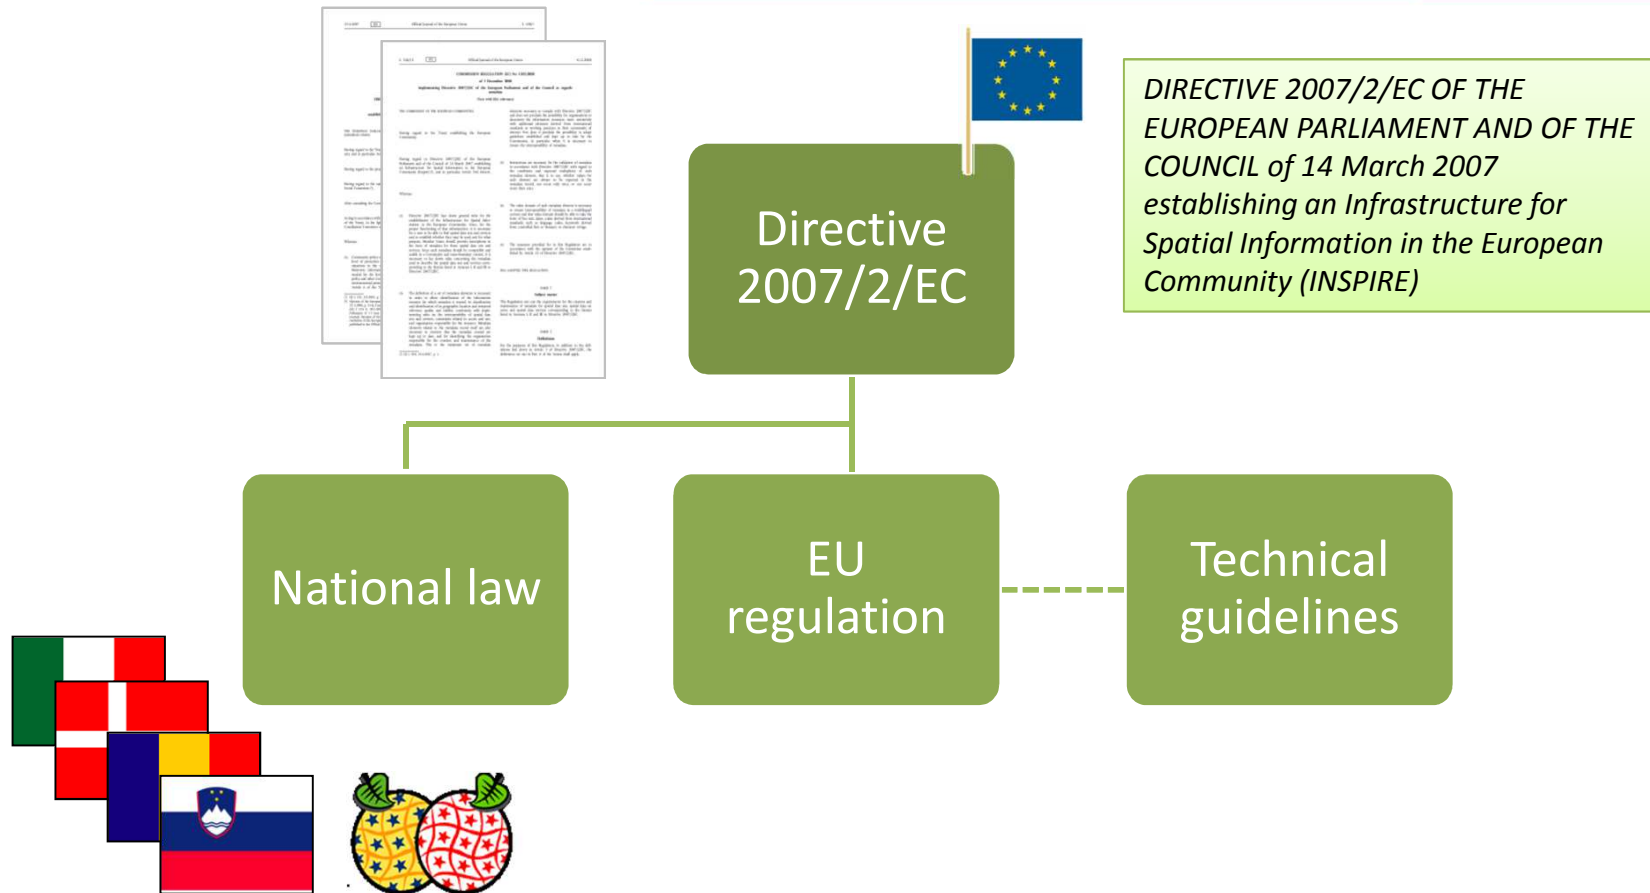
Directive 2007/2/EC

DIRECTIVE 2007/2/EC OF THE EUROPEAN PARLIAMENT AND OF THE COUNCIL of 14 March 2007 establishing an Infrastructure for Spatial Information in the European Community (INSPIRE)

National law

EU regulation

Technical guidelines